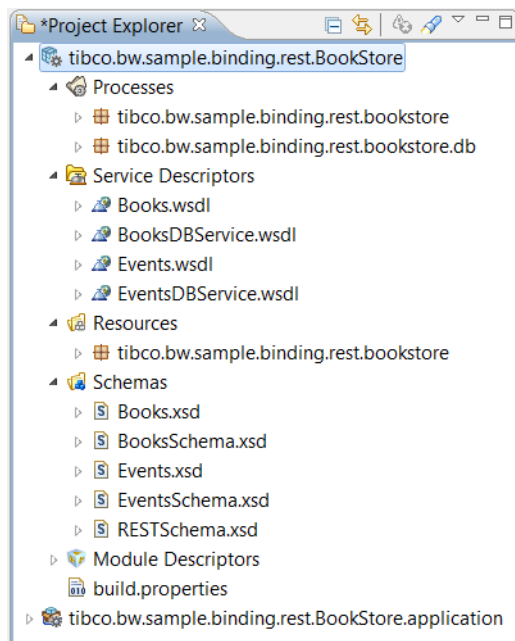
*Project Explorer ☒

tibco.bw.sample.binding.rest.BookStore
Processes
tibco.bw.sample.binding.rest.bookstore
tibco.bw.sample.binding.rest.bookstore.db
Service Descriptors
Books.wsdl
BooksDBService.wsdl
Events.wsdl
EventsDBService.wsdl
Resources
tibco.bw.sample.binding.rest.bookstore
Schemas
Books.xsd
BooksSchema.xsd
Events.xsd
EventsSchema.xsd
RESTSchema.xsd
Module Descriptors
build.properties
tibco.bw.sample.binding.rest.BookStore.application